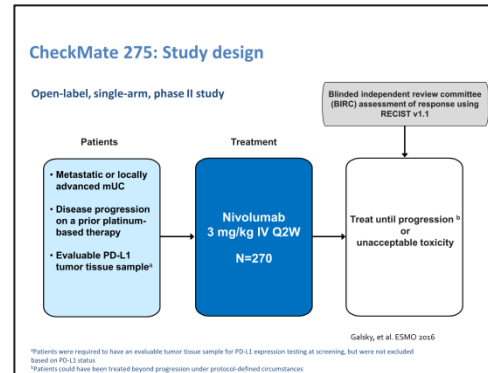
CheckMate 275: Study design

Open-label, single-arm, phase II study

Blinded independent review committee (BIRC) assessment of response using RECIST v1.1

Patients

Treatment

• Metastatic or locally advanced mUC

• Disease progression on a prior platinum-based therapy

• Evaluable PD-L1 tumor tissue sample$^a$

Nivolumab 3 mg/kg IV Q2W

N=270

Treat until progression $^b$ or unacceptable toxicity

Galsky, et al. ESMO 2016

$^a$Patients were required to have an evaluable tumor tissue sample for PD-L1 expression testing at screening, but were not excluded based on PD-L1 status
$^b$Patients could have been treated beyond progression under protocol-defined circumstances